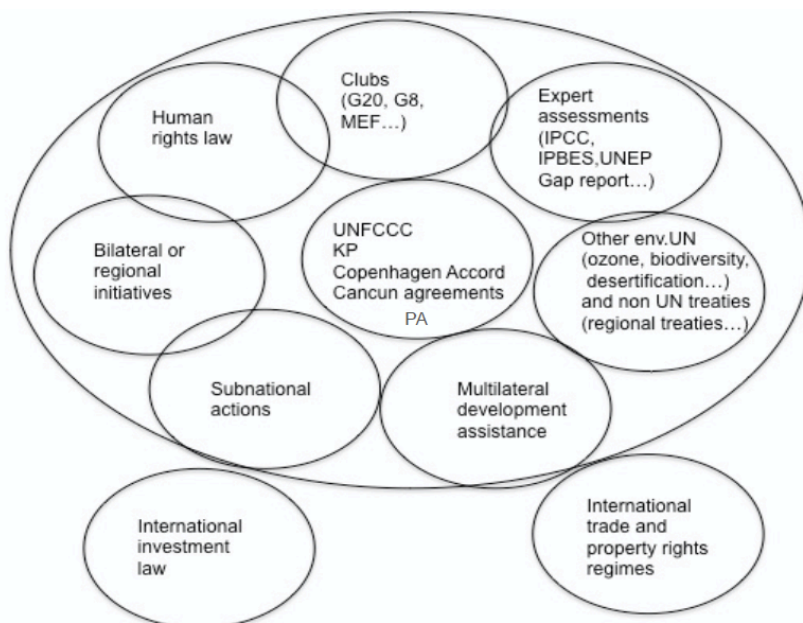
Human rights law

Clubs (G20, G8, MEF…)

Expert assessments (IPCC, IPBES,UNEP Gap report…)

Bilateral or regional initiatives

UNFCCC
KP
Copenhagen Accord
Cancun agreements
PA

Other env.UN (ozone, biodiversity, desertification…) and non UN treaties (regional treaties…)

Subnational actions

Multilateral development assistance

International investment law

International trade and property rights regimes